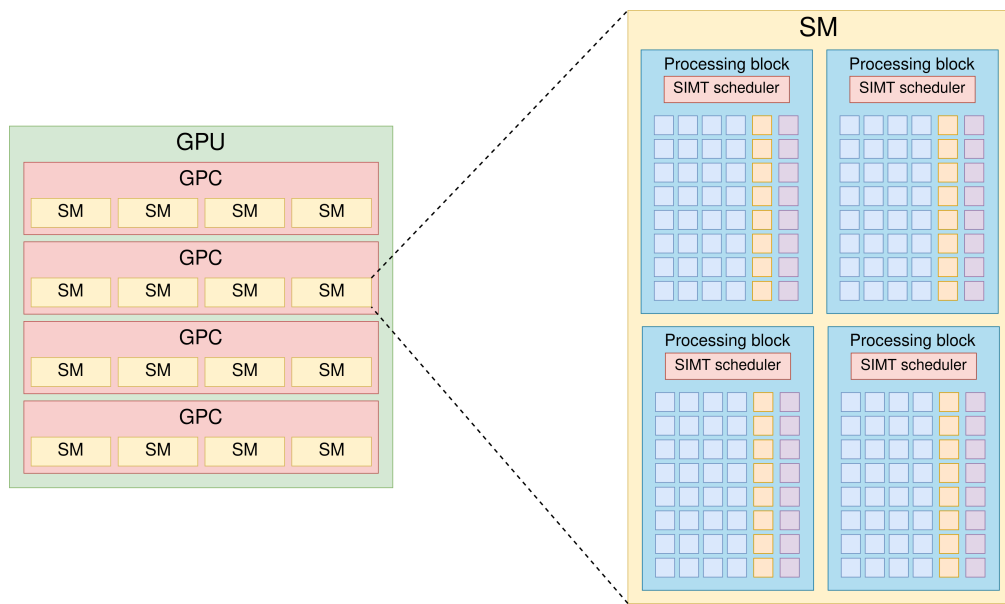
GPU

GPC
SM SM SM SM

GPC
SM SM SM SM

GPC
SM SM SM SM

GPC
SM SM SM SM

SM

Processing block
SIMT scheduler

Processing block
SIMT scheduler

Processing block
SIMT scheduler

Processing block
SIMT scheduler